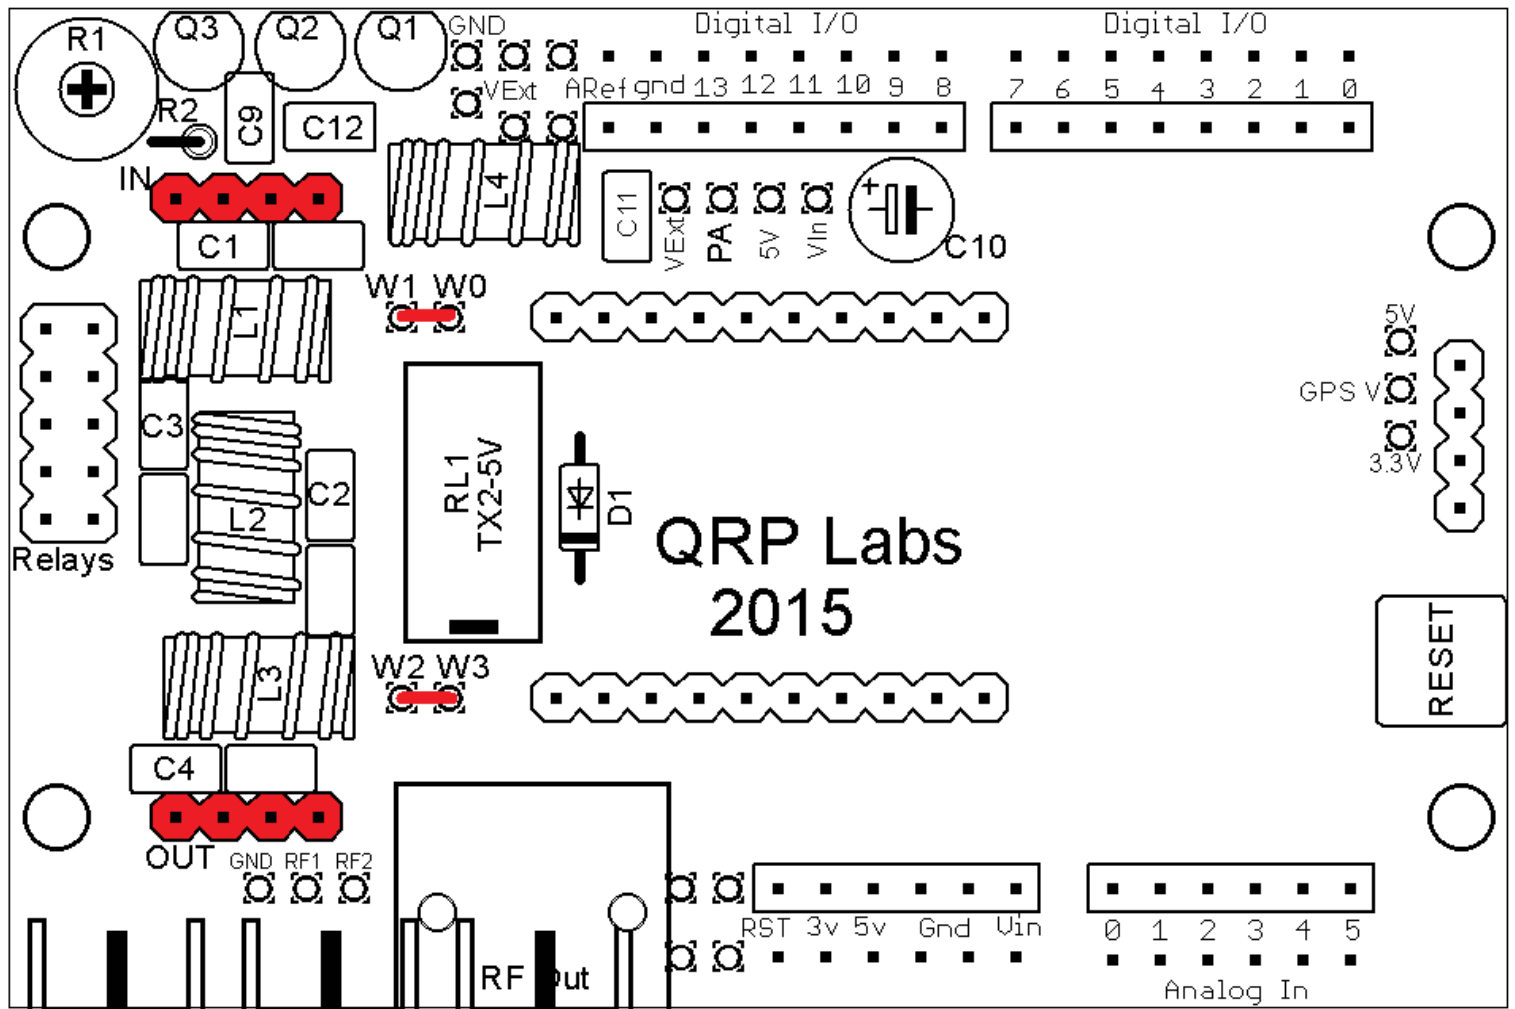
R1
Q3
Q2
Q1
GND
Digital I/O
Digital I/O
VExt
ARef gnd 13 12 11 10 9 8
7 6 5 4 3 2 1 0
R2
C9
C12
L4
IN
C11
VExt
PA
5V
Vin
+
C10
C1
W1 W0
L1
Relays
C3
L2
C2
RL1
TX2-5V
D1
QRP Labs
2015
5V
GPS V
3.3V
RESET
L3
W2 W3
C4
OUT
GND RF1 RF2
RST 3v 5v Gnd Vin
0 1 2 3 4 5
Analog In
RF Out